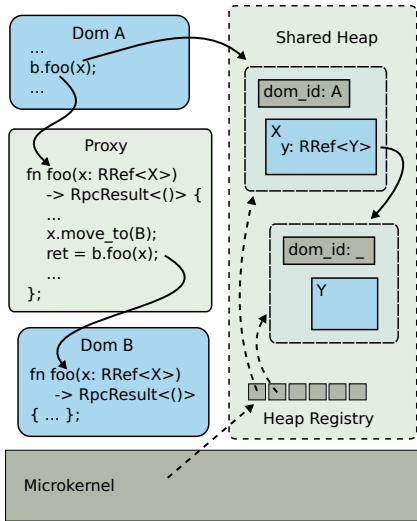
Dom A
...
b.foo(x);
...

Proxy
fn foo(x: RRef<X>)
-> RpcResult<()> {
...
x.move_to(B);
ret = b.foo(x);
...
};

Dom B
fn foo(x: RRef<X>)
-> RpcResult<()>
{ ... };

Shared Heap

dom_id: A

X
y: RRef<Y>

dom_id: _

Y

Heap Registry

Microkernel